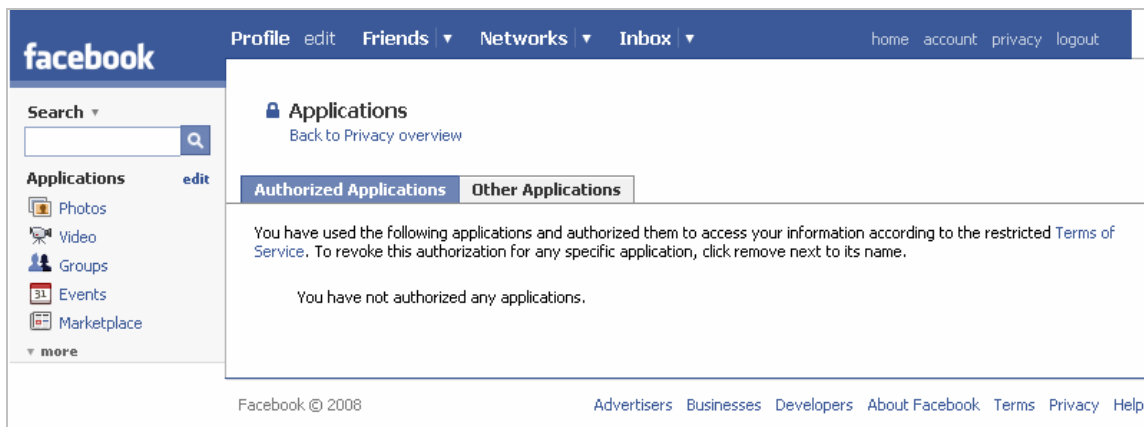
facebook

Profile edit Friends ▾ Networks ▾ Inbox ▾

home account privacy logout

Search ▾

Applications edit

Photos

Video

Groups

31 Events

Marketplace

▾ more

Applications

Back to Privacy overview

Authorized Applications | Other Applications

You have used the following applications and authorized them to access your information according to the restricted Terms of Service. To revoke this authorization for any specific application, click remove next to its name.

You have not authorized any applications.

Facebook © 2008

Advertisers Businesses Developers About Facebook Terms Privacy Help